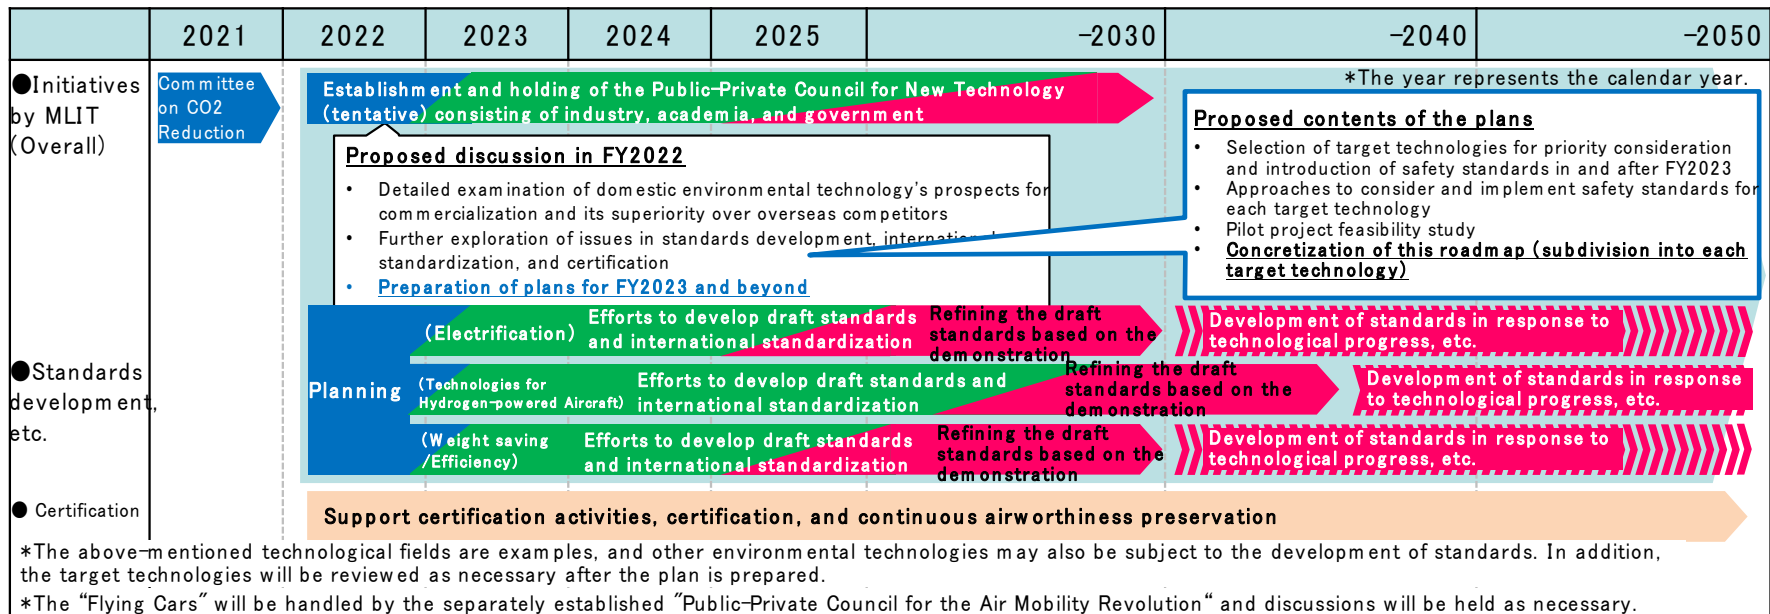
|  | 2021 | 2022 | 2023 | 2024 | 2025 | −2030 | −2040 | −2050 |
|---|---|---|---|---|---|---|---|---|

●Initiatives by MLIT (Overall)

Committee on CO2 Reduction

Establishment and holding of the Public-Private Council for New Technology (tentative) consisting of industry, academia, and government

*The year represents the calendar year.

Proposed discussion in FY2022
• Detailed examination of domestic environmental technology's prospects for commercialization and its superiority over overseas competitors
• Further exploration of issues in standards development, internat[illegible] standardization, and certification
• Preparation of plans for FY2023 and beyond

Proposed contents of the plans
• Selection of target technologies for priority consideration and introduction of safety standards in and after FY2023
• Approaches to consider and implement safety standards for each target technology
• Pilot project feasibility study
• Concretization of this roadmap (subdivision into each target technology)

●Standards development, etc.

Planning

(Electrification) Efforts to develop draft standards and international standardization
Refining the draft standards based on the demonstration
Development of standards in response to technological progress, etc.

(Technologies for Hydrogen-powered Aircraft) Efforts to develop draft standards and international standardization
Refining the draft standards based on the demonstration
Development of standards in response to technological progress, etc.

(Weight saving /Efficiency) Efforts to develop draft standards and international standardization
Refining the draft standards based on the demonstration
Development of standards in response to technological progress, etc.

● Certification
Support certification activities, certification, and continuous airworthiness preservation

*The above-mentioned technological fields are examples, and other environmental technologies may also be subject to the development of standards. In addition, the target technologies will be reviewed as necessary after the plan is prepared.
*The "Flying Cars" will be handled by the separately established "Public-Private Council for the Air Mobility Revolution" and discussions will be held as necessary.